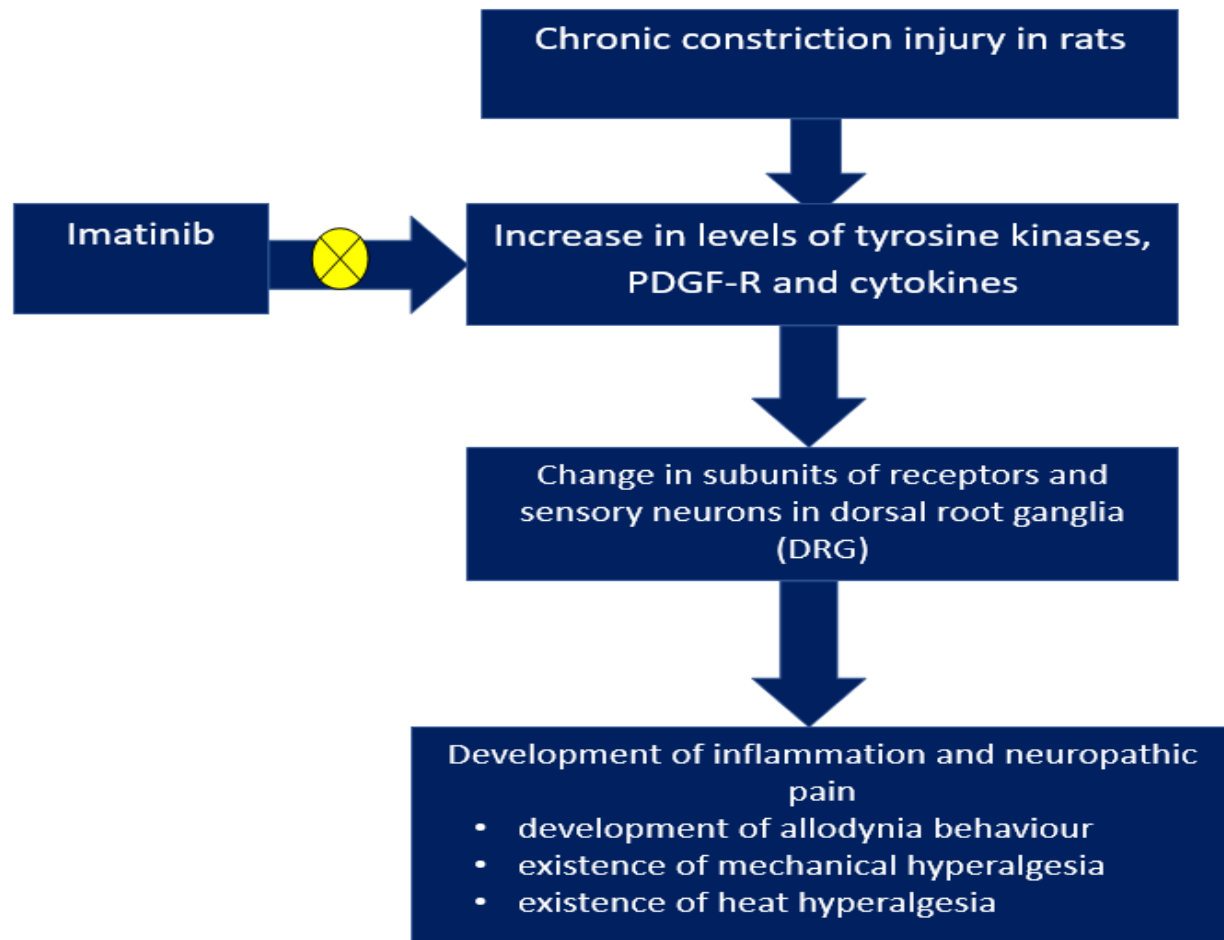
Chronic constriction injury in rats

Imatinib

Increase in levels of tyrosine kinases, PDGF-R and cytokines

Change in subunits of receptors and sensory neurons in dorsal root ganglia (DRG)

Development of inflammation and neuropathic pain

- development of allodynia behaviour
- existence of mechanical hyperalgesia
- existence of heat hyperalgesia